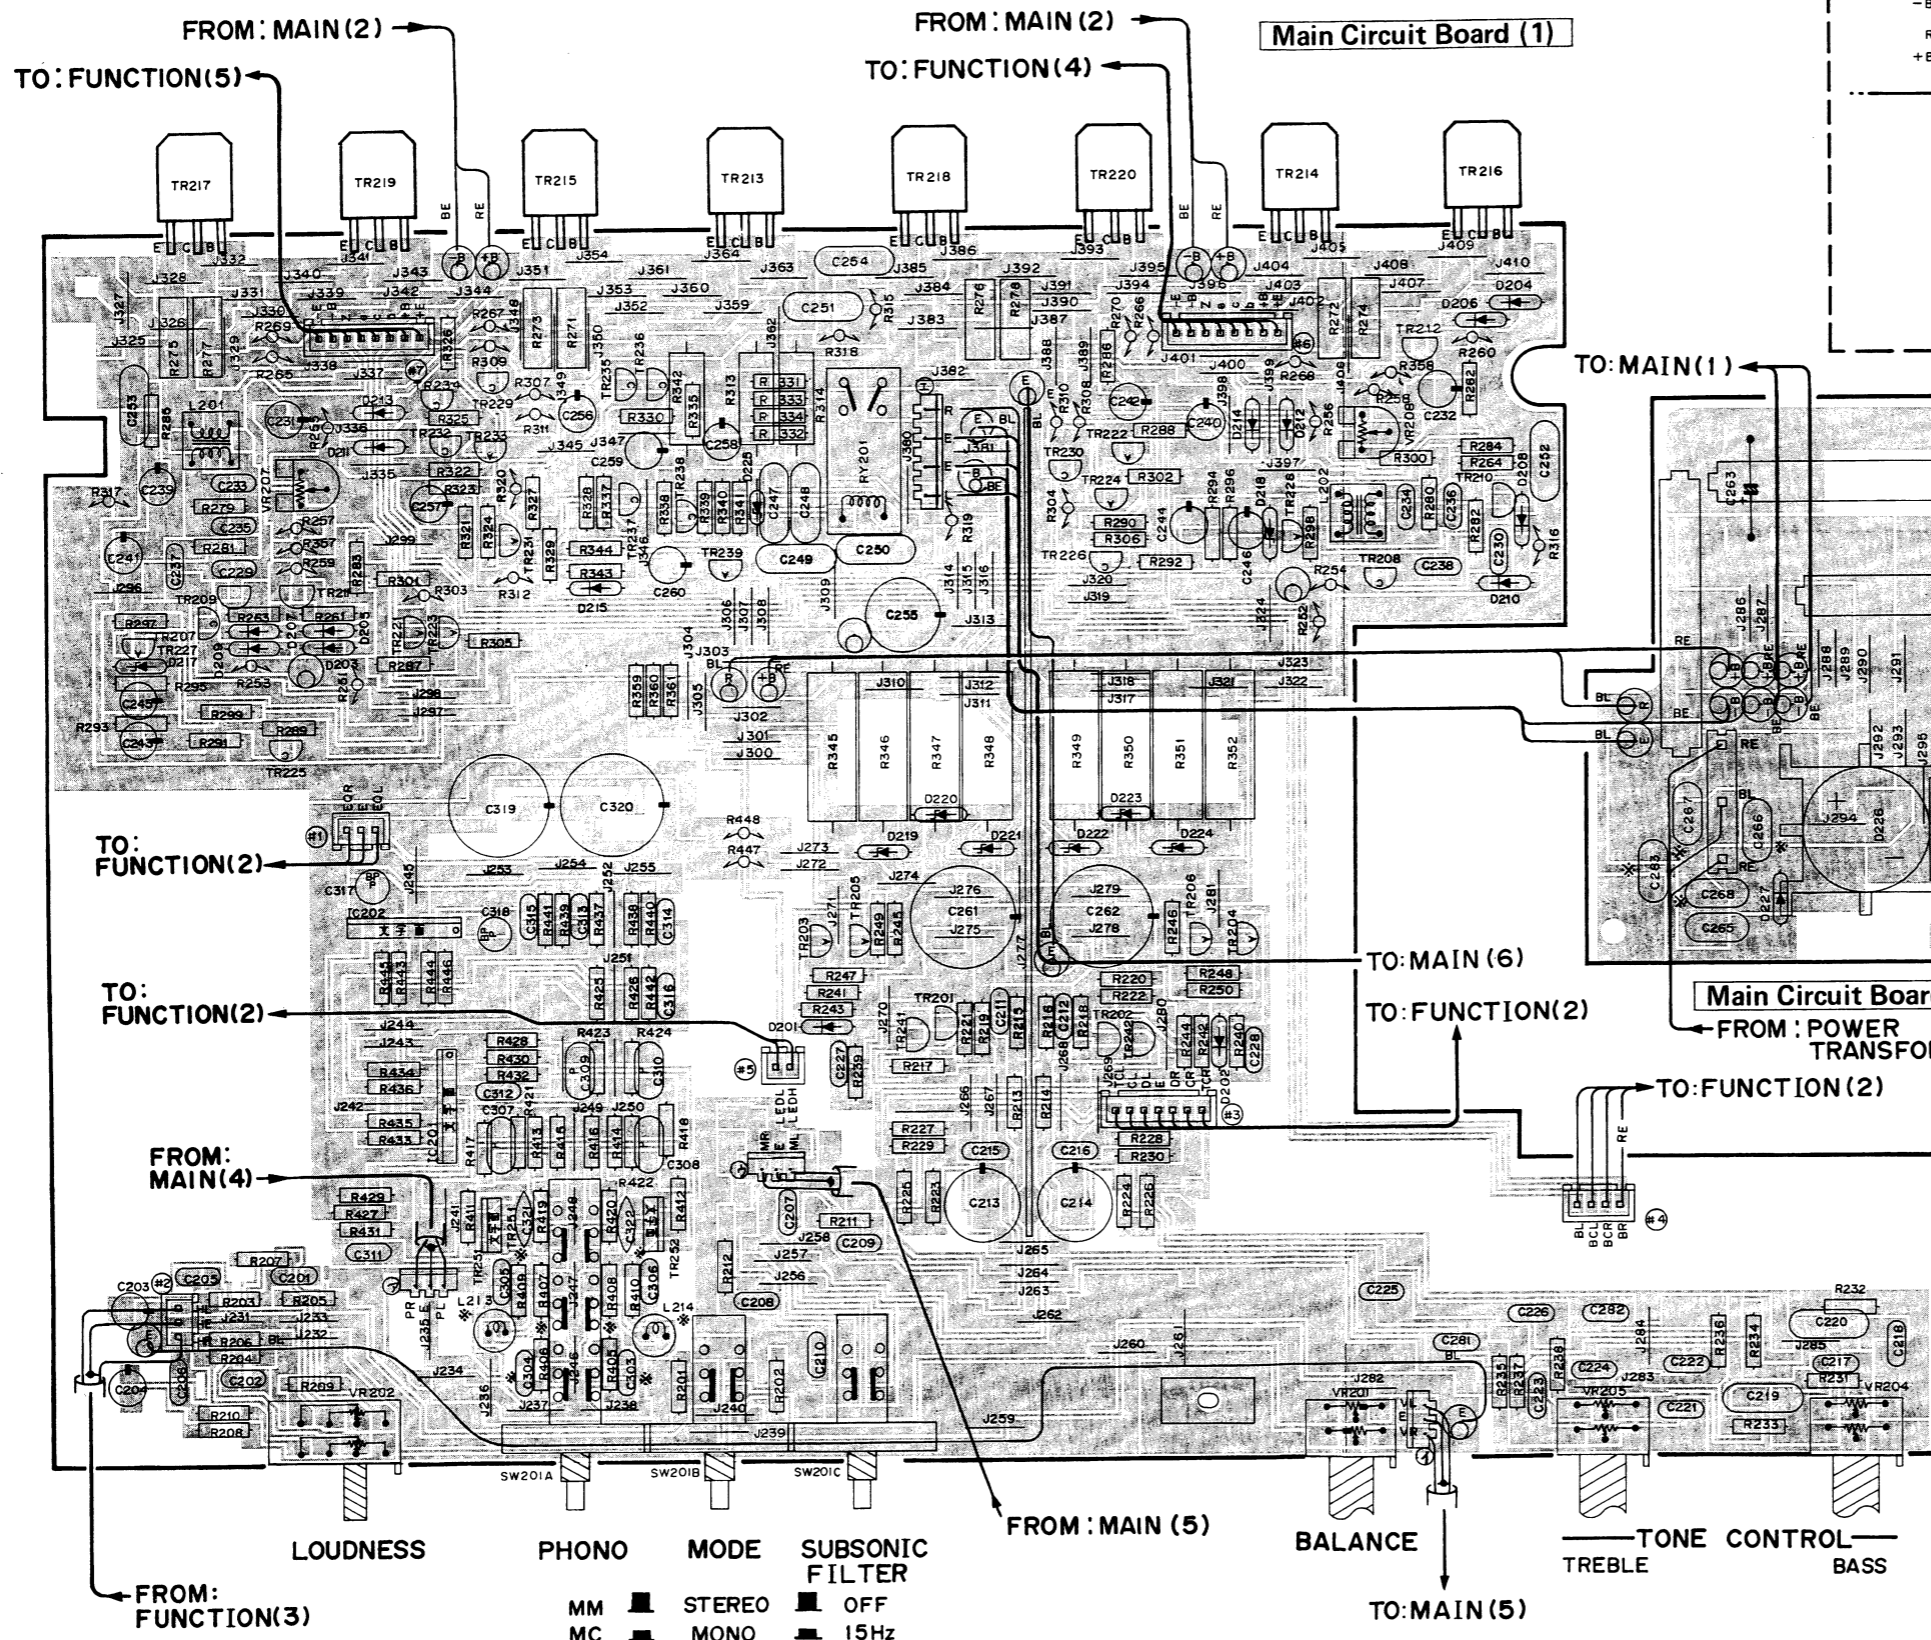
FROM: MAIN (2)
TO: FUNCTION (5)
FROM: MAIN (2)
TO: FUNCTION (4)
Main Circuit Board (1)

TR217
TR219
TR215
TR213
TR218
TR220
TR214
TR216

TO: MAIN (1)

TO: FUNCTION (2)

TO: FUNCTION (2)

TO: MAIN (6)

Main Circuit Boar

TO: FUNCTION (2)

FROM: POWER TRANSFO

TO: FUNCTION (2)

FROM: MAIN (4)

RY201

C319
C320
C255
C261
C262
C213
C214

SW201A
SW201B
SW201C

FROM: MAIN (5)

LOUDNESS
PHONO
MODE
SUBSONIC FILTER
BALANCE
TONE CONTROL
TREBLE
BASS

FROM: FUNCTION (3)

TO: MAIN (5)

MM
STEREO
OFF
MC
MONO
15Hz